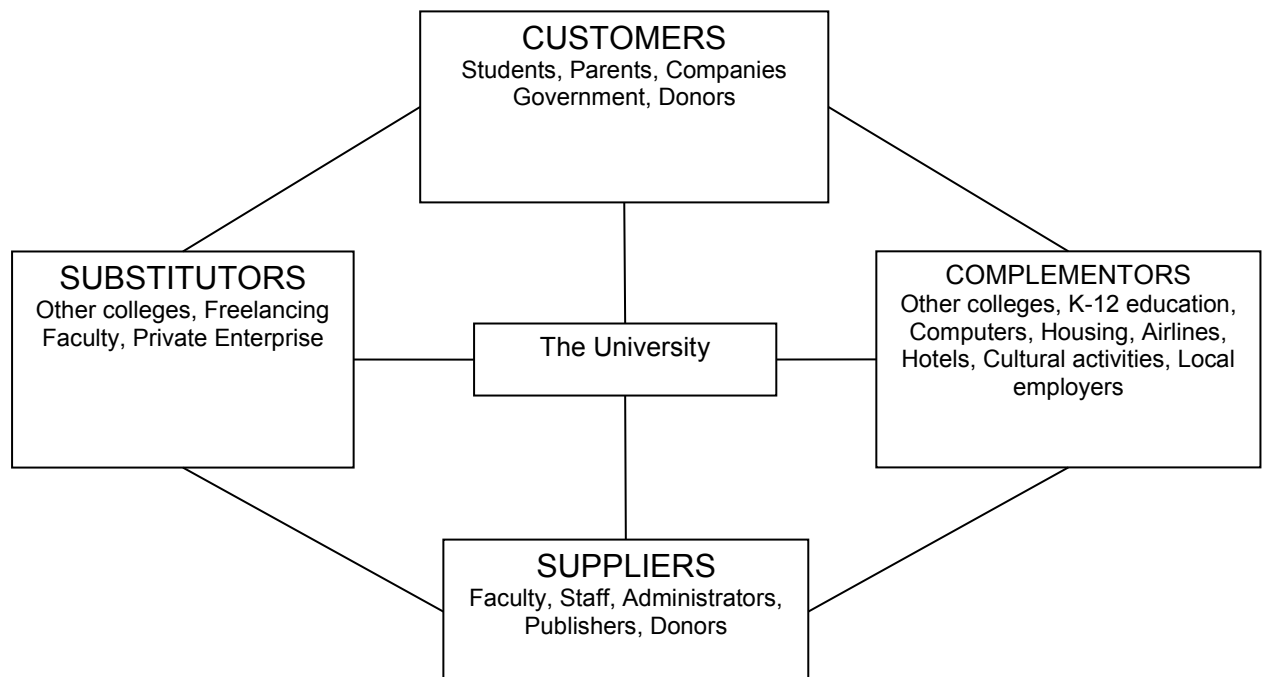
CUSTOMERS
Students, Parents, Companies Government, Donors

SUBSTITUTORS
Other colleges, Freelancing Faculty, Private Enterprise

The University

COMPLEMENTORS
Other colleges, K-12 education, Computers, Housing, Airlines, Hotels, Cultural activities, Local employers

SUPPLIERS
Faculty, Staff, Administrators, Publishers, Donors